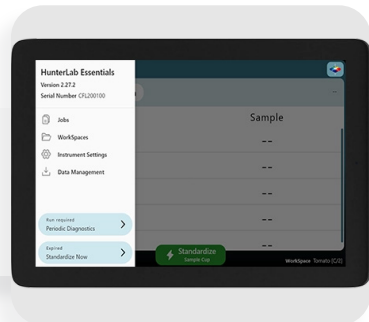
HunterLab Essentials
Version 2.27.2
Serial Number CFL200100

Jobs
WorkSpaces
Instrument Settings
Data Management

Run required
Periodic Diagnostics

Expired
Standardize Now

Sample
--
--
--
--
--

Standardize
Sample Cup

WorkSpace Tomato (C/2)